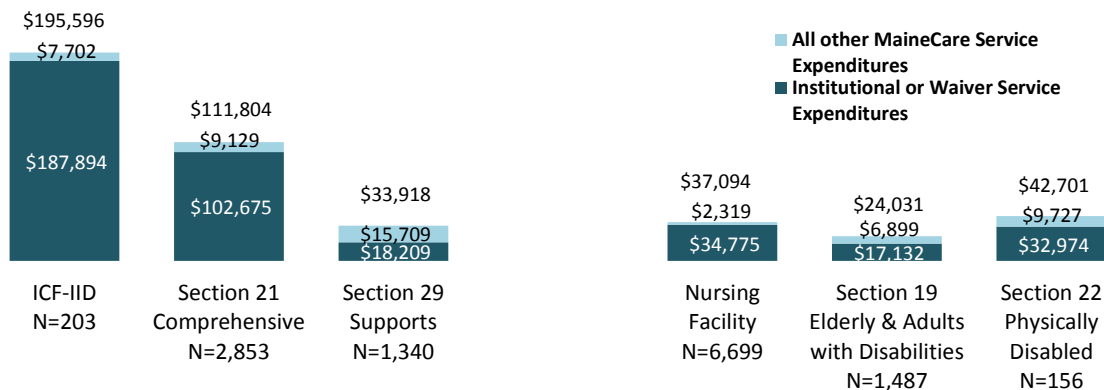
All other MaineCare Service Expenditures
Institutional or Waiver Service Expenditures

$195,596
$7,702
$187,894
ICF-IID
N=203

$111,804
$9,129
$102,675
Section 21
Comprehensive
N=2,853

$33,918
$15,709
$18,209
Section 29
Supports
N=1,340

$37,094
$2,319
$34,775
Nursing
Facility
N=6,699

$24,031
$6,899
$17,132
Section 19
Elderly & Adults
with Disabilities
N=1,487

$42,701
$9,727
$32,974
Section 22
Physically
Disabled
N=156